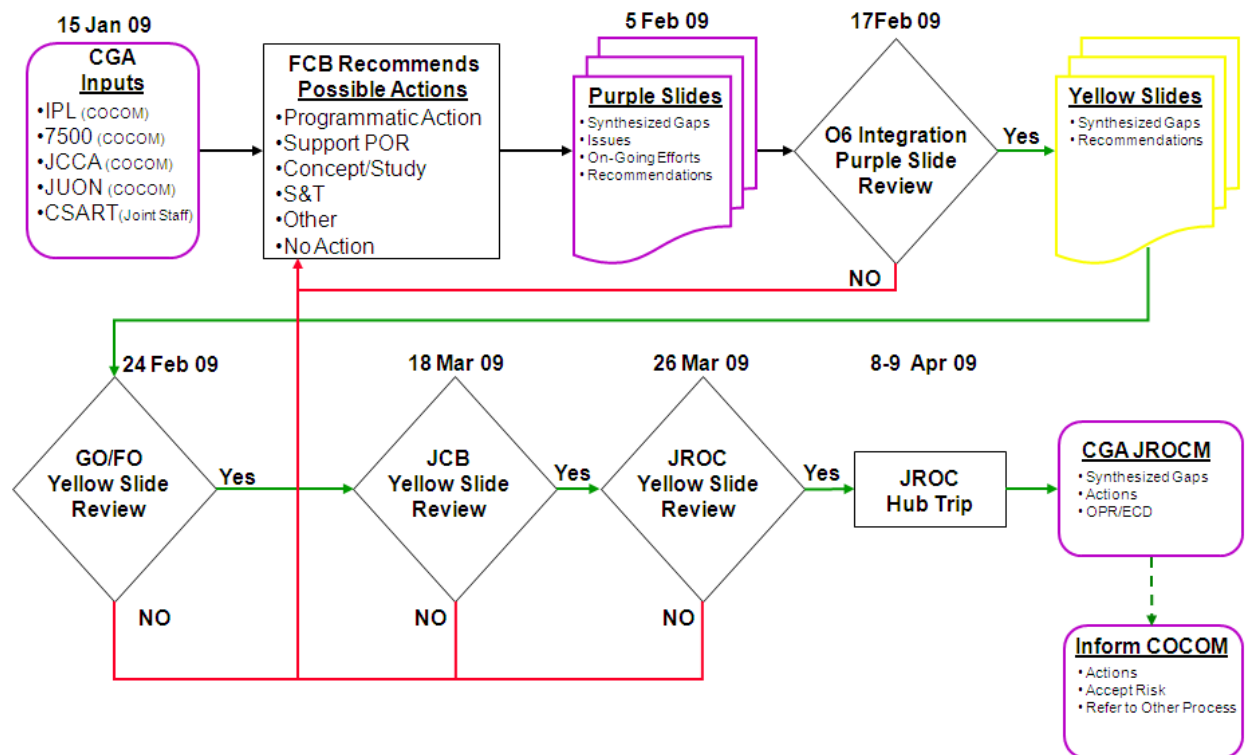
15 Jan 09

CGA
Inputs
•IPL (COCOM)
•7500 (COCOM)
•JCCA (COCOM)
•JUON (COCOM)
•CSART (Joint Staff)

FCB Recommends
Possible Actions
•Programmatic Action
•Support POR
•Concept/Study
•S&T
•Other
•No Action

5 Feb 09

Purple Slides
• Synthesized Gaps
• Issues
• On-Going Efforts
• Recommendations

17Feb 09

O6 Integration
Purple Slide
Review

Yes

NO

Yellow Slides
• Synthesized Gaps
• Recommendations

24 Feb 09

GO/FO
Yellow Slide
Review

Yes

NO

18 Mar 09

JCB
Yellow Slide
Review

Yes

NO

26 Mar 09

JROC
Yellow Slide
Review

Yes

NO

8-9 Apr 09

JROC
Hub Trip

CGA JROCM
• Synthesized Gaps
• Actions
• OPR/ECD

Inform COCOM
• Actions
• Accept Risk
• Refer to Other Process